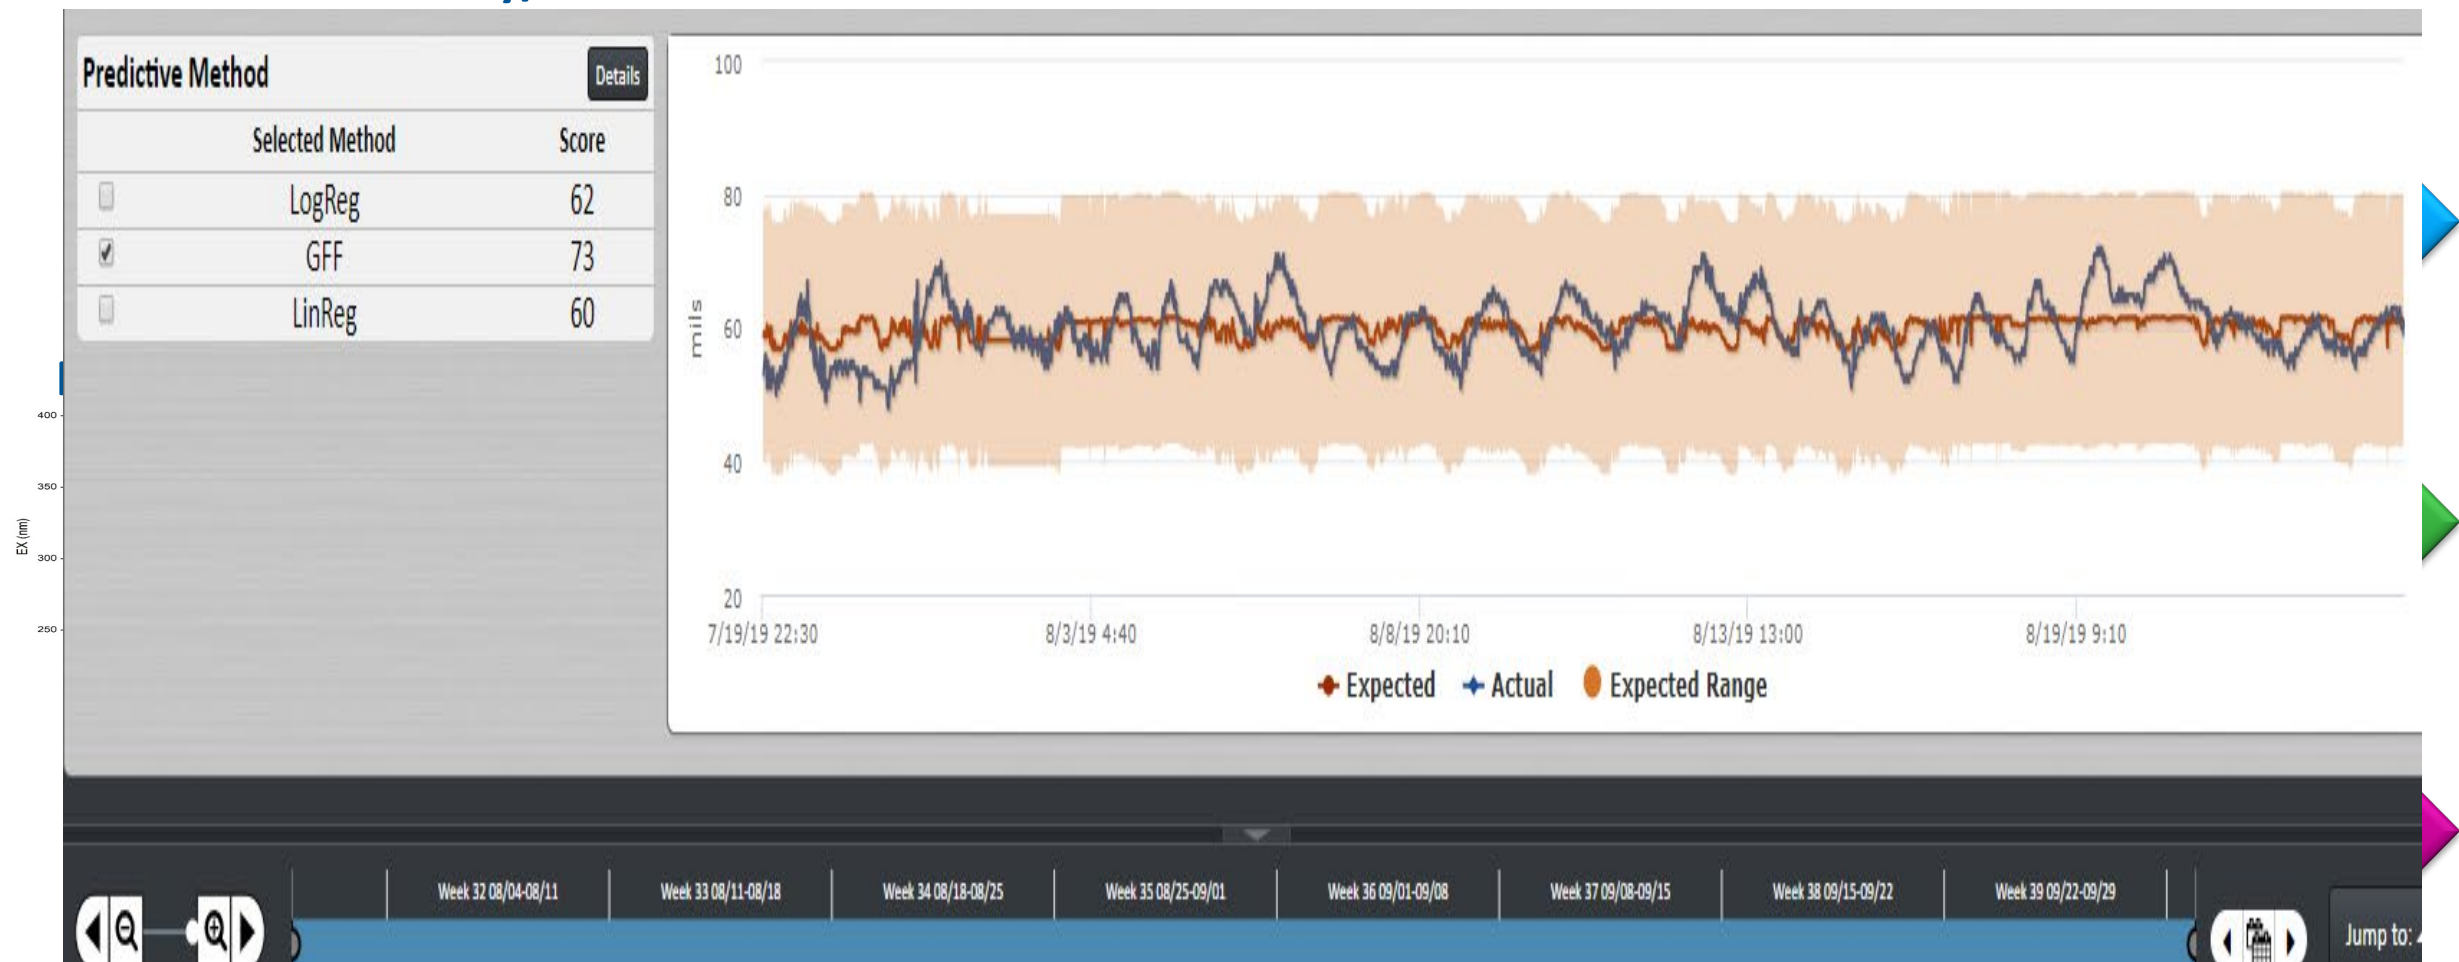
Predictive Method

Details

| | Selected Method | Score |
|---|---|---|
| ☐ | LogReg | 62 |
| ☑ | GFF | 73 |
| ☐ | LinReg | 60 |

400
350
EX (nm)
300
250

100
80
60
40
20
mils

7/19/19 22:30
8/3/19 4:40
8/8/19 20:10
8/13/19 13:00
8/19/19 9:10

Expected
Actual
Expected Range

Week 32 08/04-08/11
Week 33 08/11-08/18
Week 34 08/18-08/25
Week 35 08/25-09/01
Week 36 09/01-09/08
Week 37 09/08-09/15
Week 38 09/15-09/22
Week 39 09/22-09/29

Jump to: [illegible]